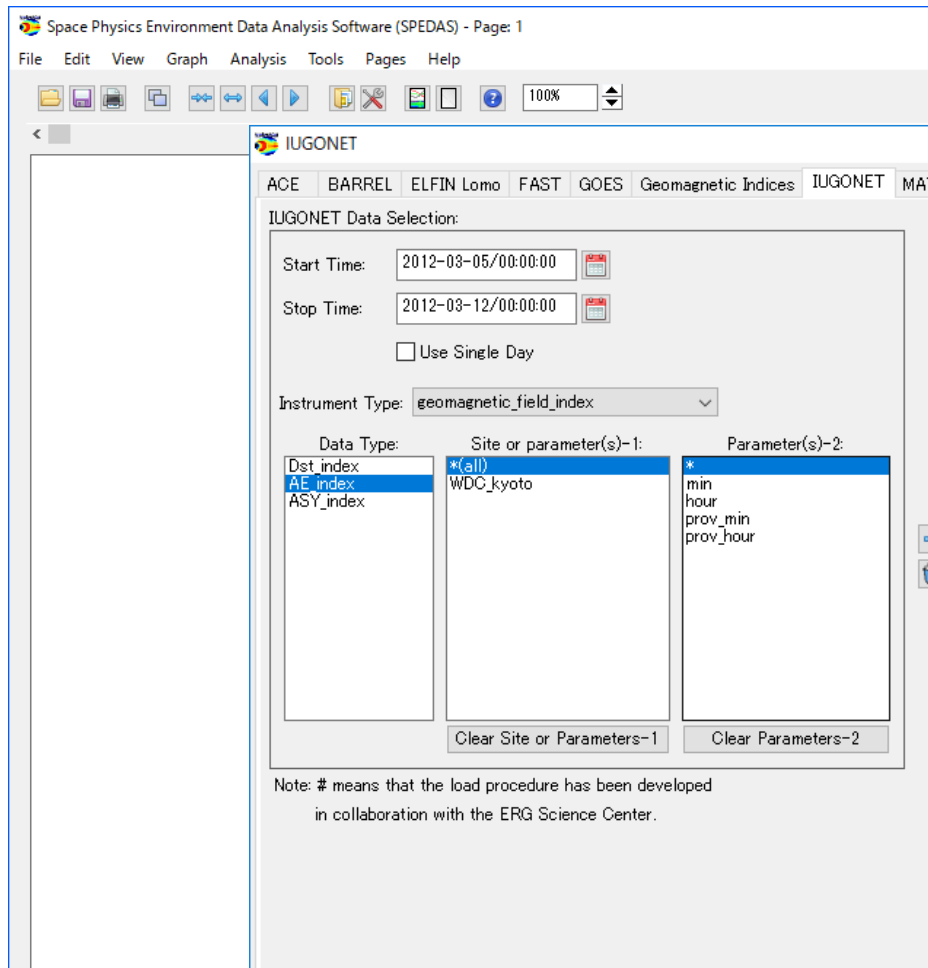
Space Physics Environment Data Analysis Software (SPEDAS) - Page: 1

File Edit View Graph Analysis Tools Pages Help

100%

IUGONET

ACE BARREL ELFIN Lomo FAST GOES Geomagnetic Indices IUGONET MA

IUGONET Data Selection:

Start Time: 2012-03-05/00:00:00

Stop Time: 2012-03-12/00:00:00

Use Single Day

Instrument Type: geomagnetic_field_index

Data Type:
Dst_index
AE_index
ASY_index

Site or parameter(s)-1:
*(all)
WDC_kyoto

Parameter(s)-2:
*
min
hour
prov_min
prov_hour

Clear Site or Parameters-1

Clear Parameters-2

Note: # means that the load procedure has been developed in collaboration with the ERG Science Center.